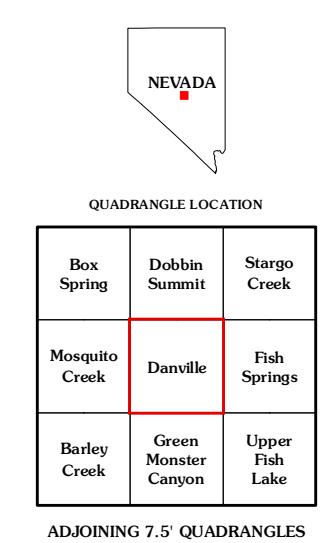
NEVADA

QUADRANGLE LOCATION

| Box Spring | Dobbin Summit | Stargo Creek |
|---|---|---|
| Mosquito Creek | Danville | Fish Springs |
| Barley Creek | Green Monster Canyon | Upper Fish Lake |

ADJOINING 7.5' QUADRANGLES